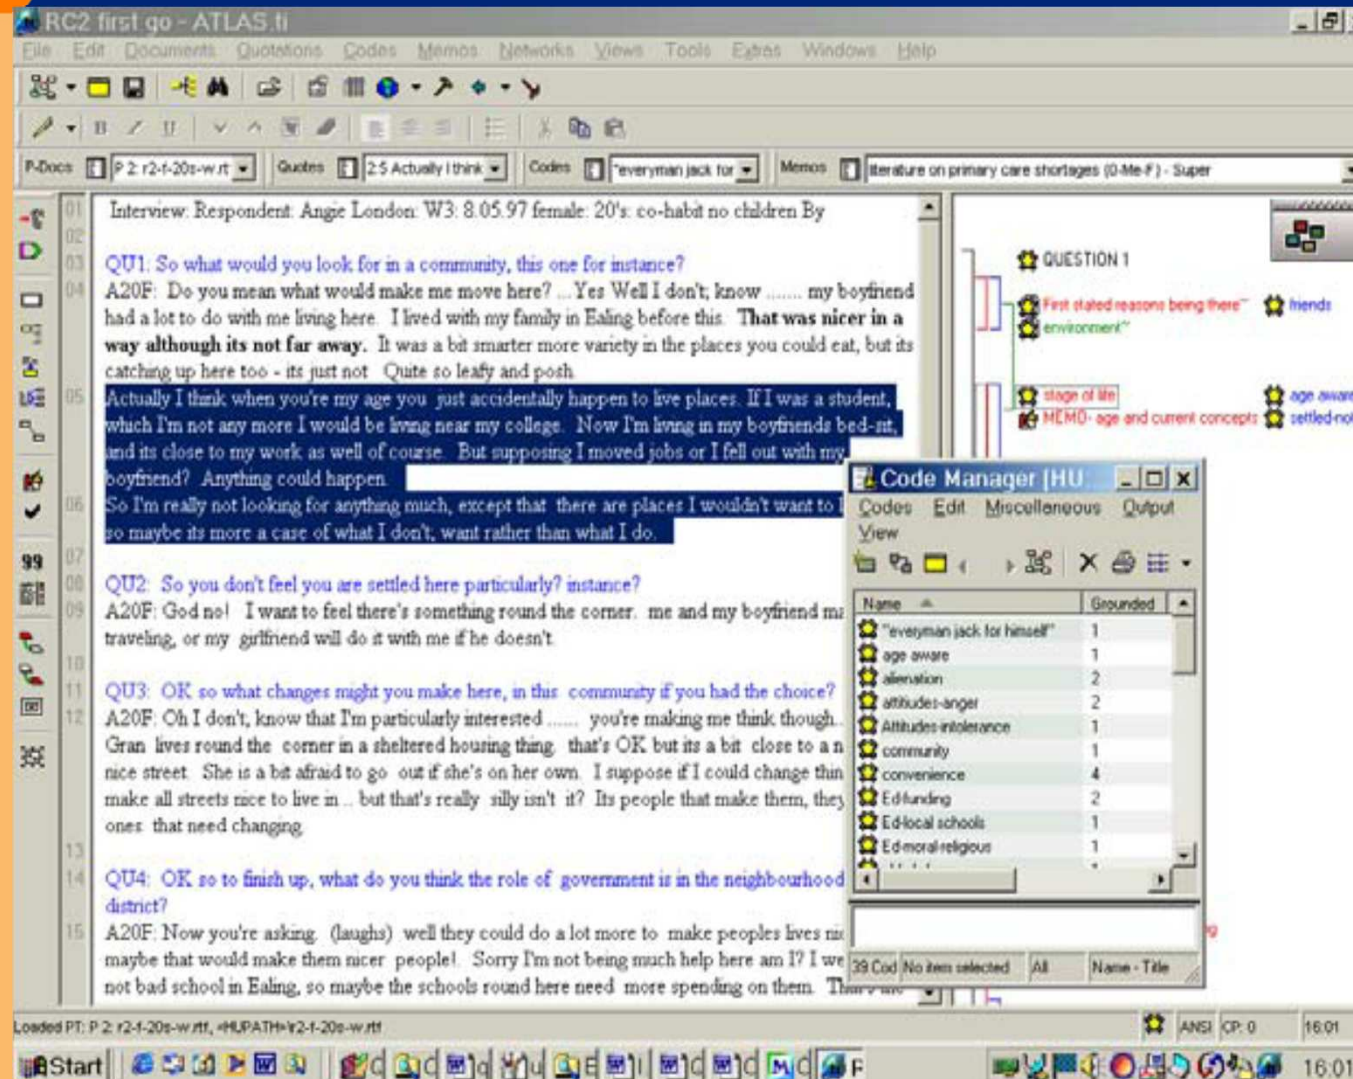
RC2 first go - ATLAS.ti

File Edit Documents Quotations Codes Memos Networks Views Tools Extras Windows Help

P-Docs P 2: r2-f-20s-w.rt Quotes 2:5 Actually I think Codes "everyman jack for Memos literature on primary care shortages (0-Me-F) - Super

01 Interview: Respondent: Angie London: W3: 8.05.97 female: 20's: co-habit no children By
02
03 QU1: So what would you look for in a community, this one for instance?
04 A20F: Do you mean what would make me move here? ... Yes Well I don't; know ....... my boyfriend had a lot to do with me living here. I lived with my family in Ealing before this. **That was nicer in a way although its not far away.** It was a bit smarter more variety in the places you could eat, but its catching up here too - its just not Quite so leafy and posh
05 Actually I think when you're my age you just accidentally happen to live places. If I was a student, which I'm not any more I would be living near my college. Now I'm living in my boyfriends bed-sit, and its close to my work as well of course. But supposing I moved jobs or I fell out with my boyfriend? Anything could happen
06 So I'm really not looking for anything much, except that there are places I wouldn't want to l so maybe its more a case of what I don't; want rather than what I do.
07
08 QU2: So you don't feel you are settled here particularly? instance?
09 A20F: God no! I want to feel there's something round the corner. me and my boyfriend ma traveling, or my girlfriend will do it with me if he doesn't.
10
11 QU3: OK so what changes might you make here, in this community if you had the choice?
12 A20F: Oh I don't; know that I'm particularly interested ...... you're making me think though. Gran lives round the corner in a sheltered housing thing that's OK but its a bit close to a n nice street. She is a bit afraid to go out if she's on her own. I suppose if I could change thin make all streets nice to live in .. but that's really silly isn't it? Its people that make them, they ones that need changing
13
14 QU4: OK so to finish up, what do you think the role of government is in the neighbourhood district?
15 A20F: Now you're asking. (laughs) well they could do a lot more to make peoples lives nic maybe that would make them nicer people! Sorry I'm not being much help here am I? I we not bad school in Ealing, so maybe the schools round here need more spending on them. Th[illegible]

QUESTION 1
First stated reasons being there" friends
environment"
stage of life age aware
MEMO- age and current concepts settled-no

Code Manager [HU
Codes Edit Miscellaneous Output
View

| Name | Grounded |
|---|---|
| "everyman jack for himself" | 1 |
| age aware | 1 |
| alienation | 2 |
| attitudes-anger | 2 |
| Attitudes-intolerance | 1 |
| community | 1 |
| convenience | 4 |
| Ed-funding | 2 |
| Ed-local schools | 1 |
| Ed-moral-religious | 1 |

39 Cod No item selected All Name - Title

Loaded PT: P 2: r2-f-20s-w.rtf, <HUPATH>\r2-f-20s-w.rtf ANSI CP: 0 16:01

Start 16:01